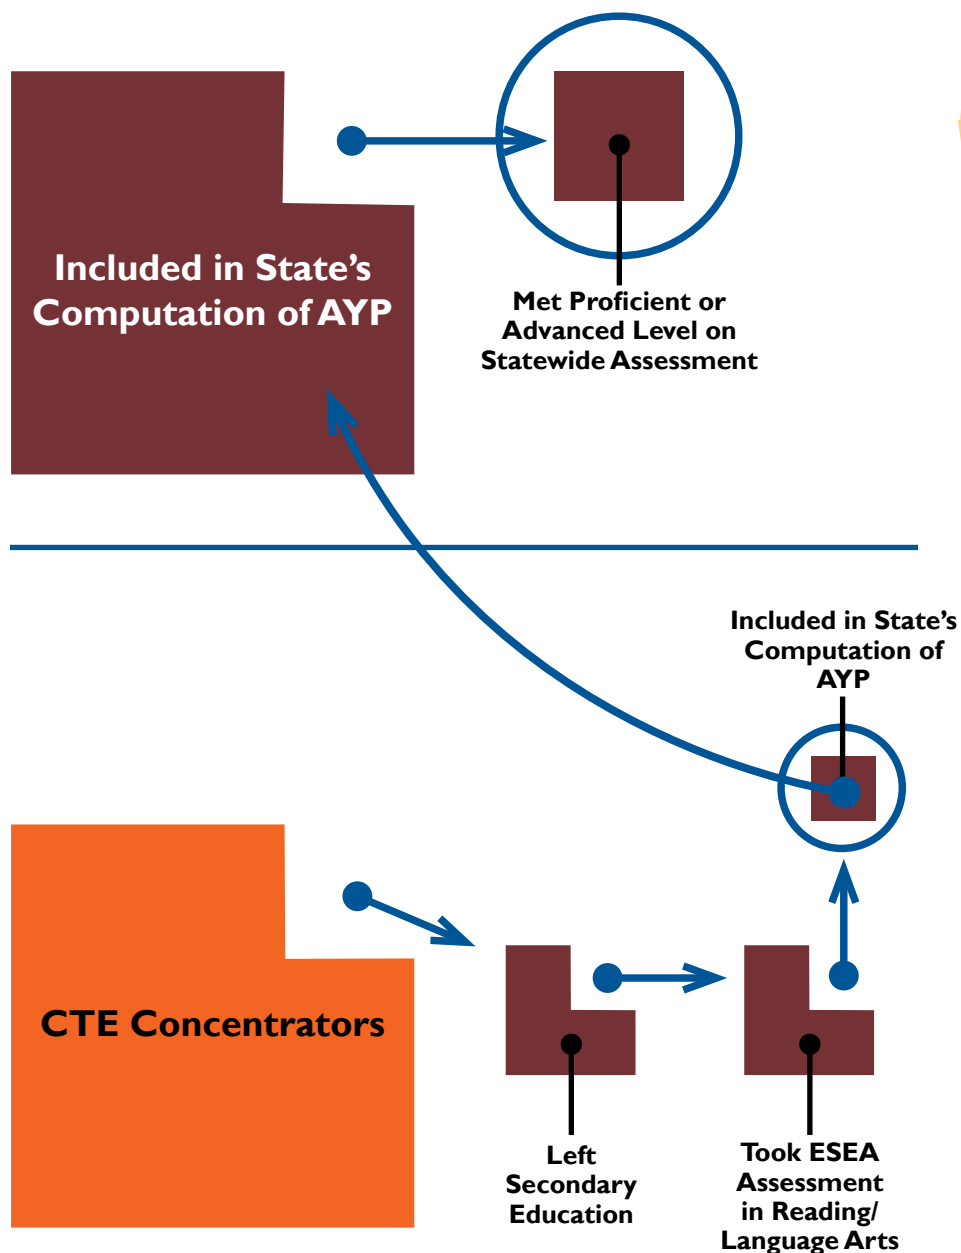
Included in State's Computation of AYP

Met Proficient or Advanced Level on Statewide Assessment

Included in State's Computation of AYP

CTE Concentrators

Left Secondary Education

Took ESEA Assessment in Reading/ Language Arts